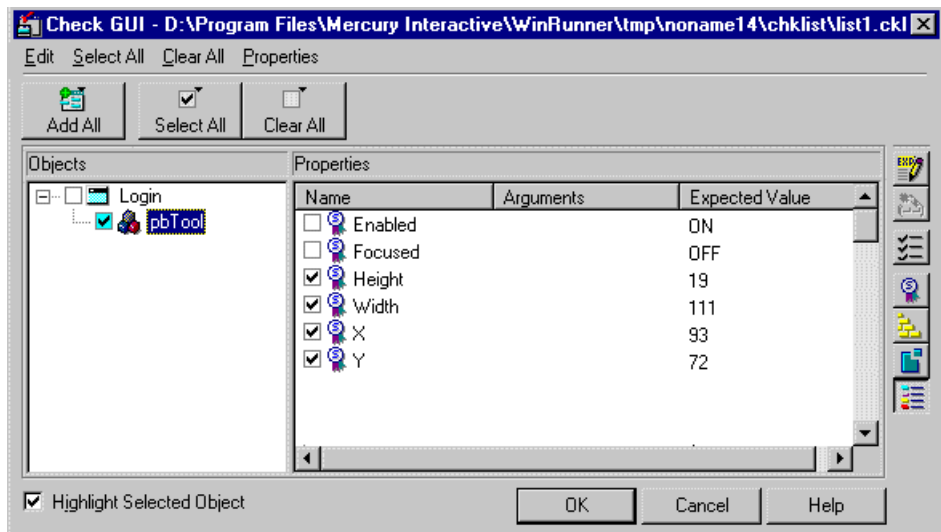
Check GUI - D:\Program Files\Mercury Interactive\WinRunner\tmp\noname14\chklist\list1.ckl

Edit Select All Clear All Properties

Add All Select All Clear All

Objects

Login
pbTool

Properties

| Name | Arguments | Expected Value |
|---|---|---|
| Enabled | | ON |
| Focused | | OFF |
| Height | | 19 |
| Width | | 111 |
| X | | 93 |
| Y | | 72 |

Highlight Selected Object

OK Cancel Help